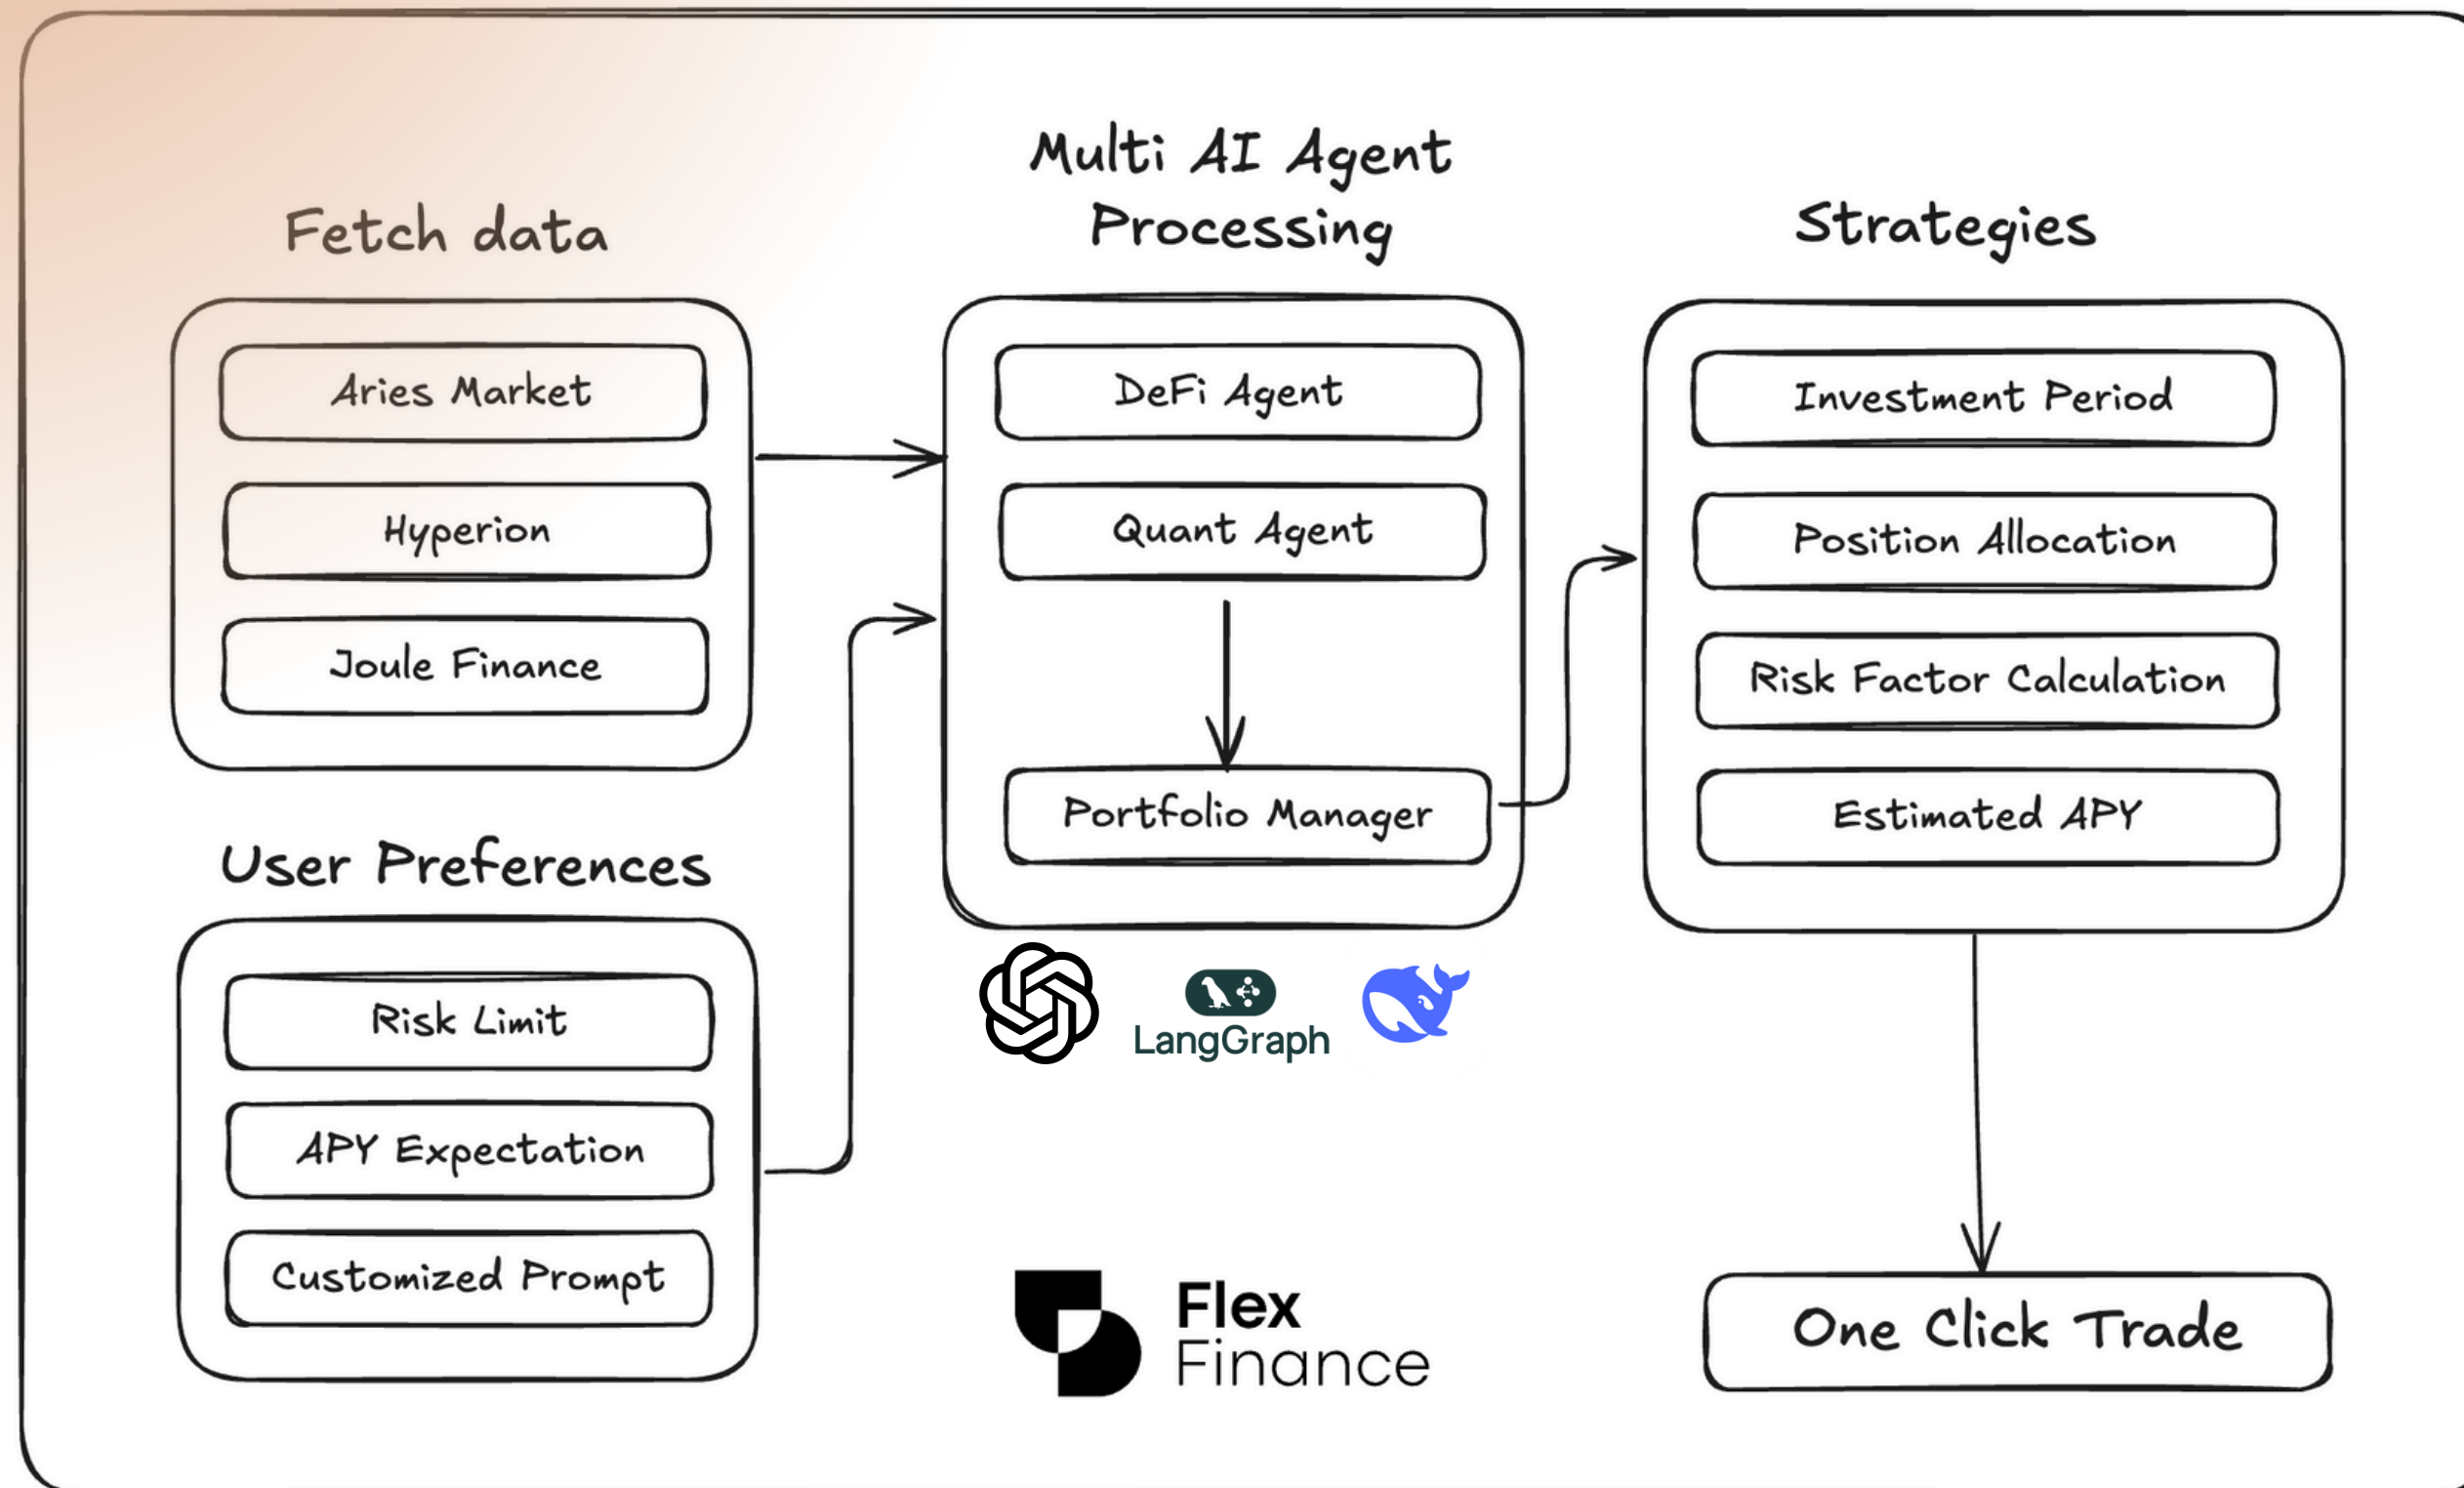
Fetch data

Aries Market

Hyperion

Joule Finance

User Preferences

Risk Limit

APY Expectation

Customized Prompt

Multi AI Agent Processing

DeFi Agent

Quant Agent

Portfolio Manager

LangGraph

Flex Finance

Strategies

Investment Period

Position Allocation

Risk Factor Calculation

Estimated APY

One Click Trade